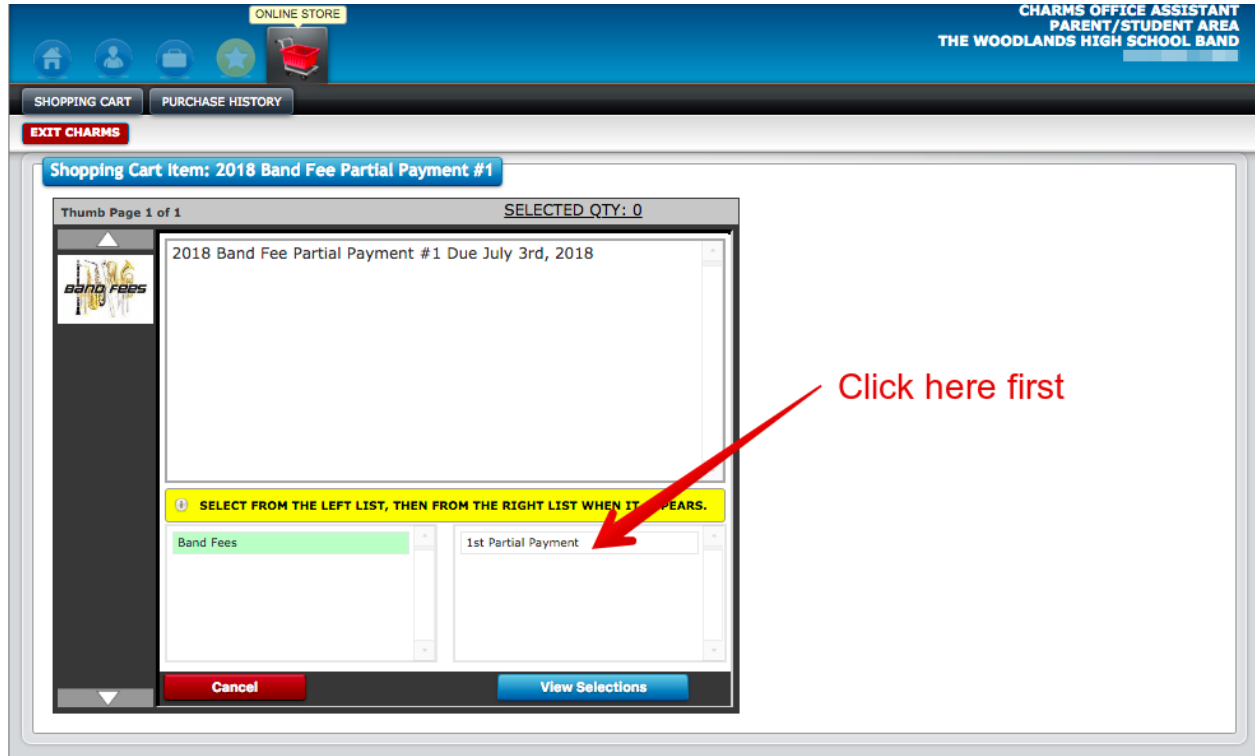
ONLINE STORE

CHARMS OFFICE ASSISTANT
PARENT/STUDENT AREA
THE WOODLANDS HIGH SCHOOL BAND

SHOPPING CART
PURCHASE HISTORY

EXIT CHARMS

Shopping Cart Item: 2018 Band Fee Partial Payment #1

Thumb Page 1 of 1

SELECTED QTY: 0

Band Fees

2018 Band Fee Partial Payment #1 Due July 3rd, 2018

Click here first

SELECT FROM THE LEFT LIST, THEN FROM THE RIGHT LIST WHEN IT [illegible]PEARS.

Band Fees

1st Partial Payment

Cancel

View Selections